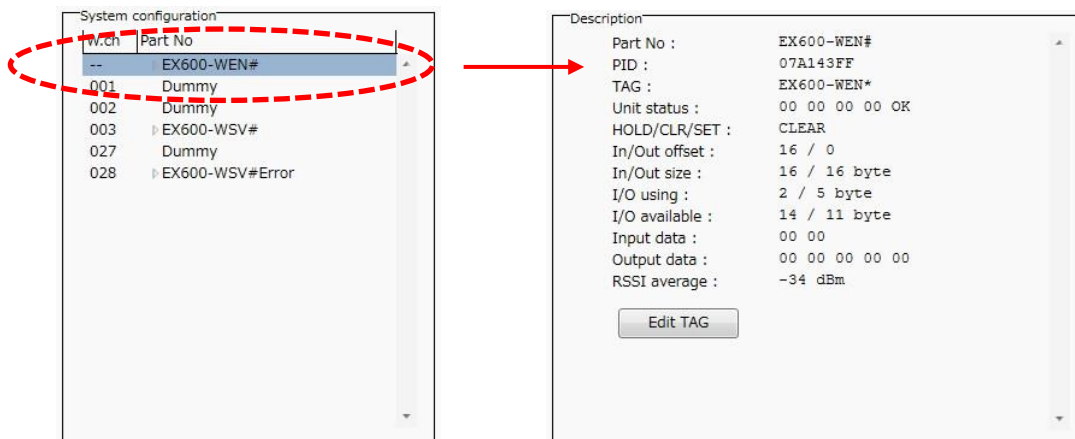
System configuration

| W.ch | Part No |
|---|---|
| -- | EX600-WEN# |
| 001 | Dummy |
| 002 | Dummy |
| 003 | EX600-WSV# |
| 027 | Dummy |
| 028 | EX600-WSV#Error |

Description

| | |
|---|---|
| Part No : | EX600-WEN# |
| PID : | 07A143FF |
| TAG : | EX600-WEN* |
| Unit status : | 00 00 00 00 OK |
| HOLD/CLR/SET : | CLEAR |
| In/Out offset : | 16 / 0 |
| In/Out size : | 16 / 16 byte |
| I/O using : | 2 / 5 byte |
| I/O available : | 14 / 11 byte |
| Input data : | 00 00 |
| Output data : | 00 00 00 00 00 |
| RSSI average : | -34 dBm |

Edit TAG